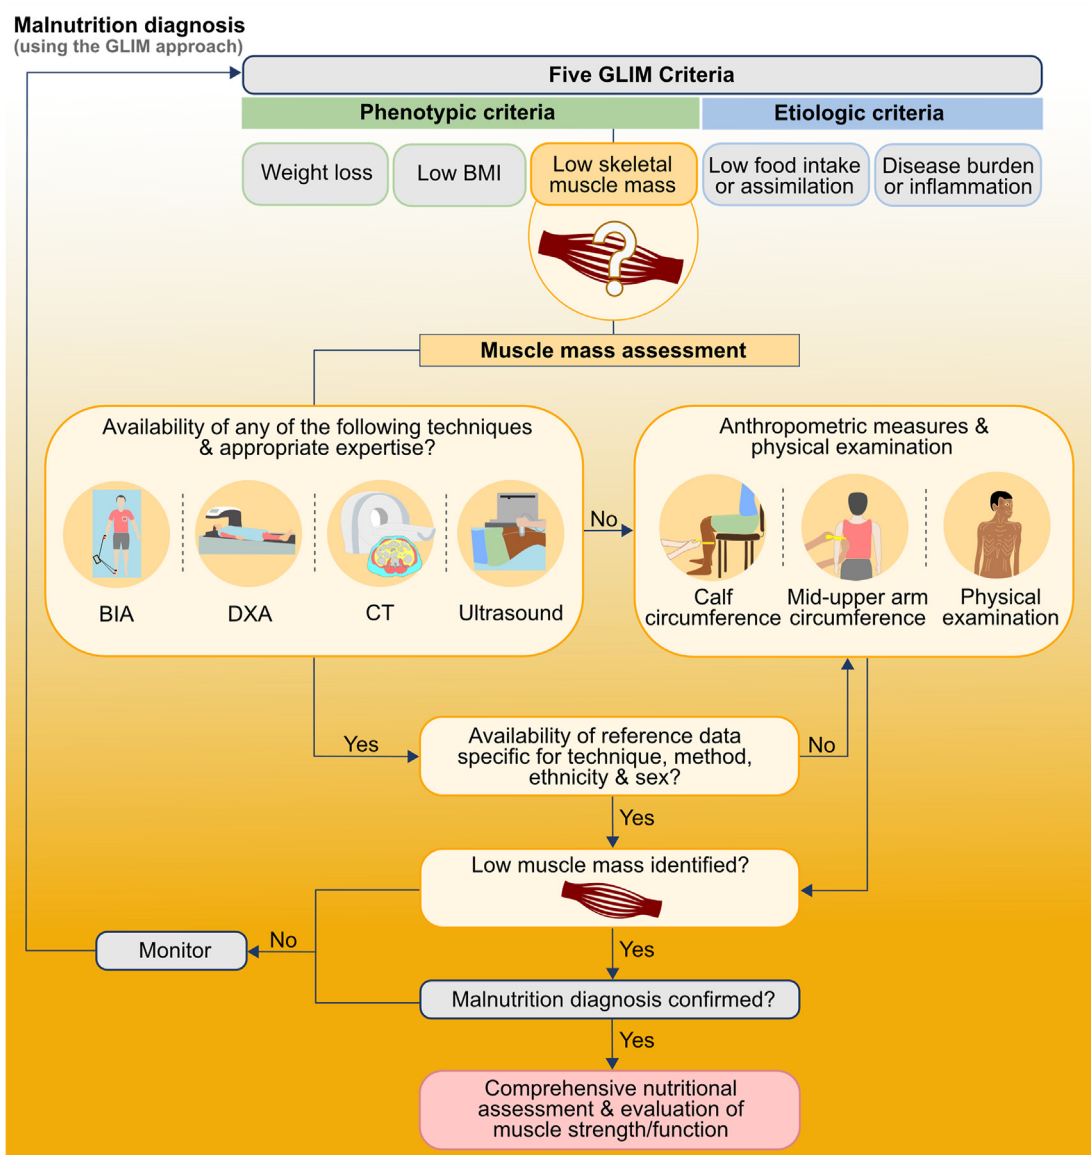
Malnutrition diagnosis
(using the GLIM approach)

Five GLIM Criteria

Phenotypic criteria

Etiologic criteria

Weight loss

Low BMI

Low skeletal muscle mass

Low food intake or assimilation

Disease burden or inflammation

Muscle mass assessment

Availability of any of the following techniques & appropriate expertise?

BIA

DXA

CT

Ultrasound

No

Anthropometric measures & physical examination

Calf circumference

Mid-upper arm circumference

Physical examination

Yes

Availability of reference data specific for technique, method, ethnicity & sex?

No

Yes

Low muscle mass identified?

Monitor

No

Yes

Malnutrition diagnosis confirmed?

Yes

Comprehensive nutritional assessment & evaluation of muscle strength/function